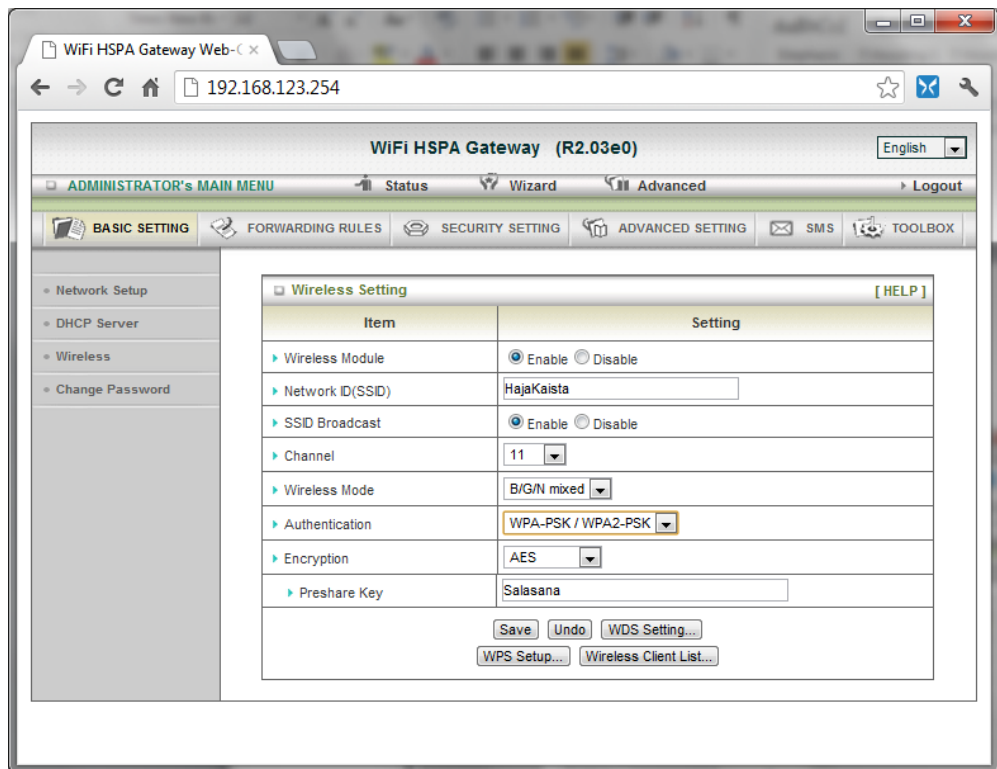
WiFi HSPA Gateway Web-( ×

192.168.123.254

WiFi HSPA Gateway (R2.03e0)

English

ADMINISTRATOR's MAIN MENU
Status
Wizard
Advanced
Logout

BASIC SETTING
FORWARDING RULES
SECURITY SETTING
ADVANCED SETTING
SMS
TOOLBOX

Network Setup
DHCP Server
Wireless
Change Password

Wireless Setting
[ HELP ]

| Item | Setting |
|---|---|
| Wireless Module | Enable Disable |
| Network ID(SSID) | HajaKaista |
| SSID Broadcast | Enable Disable |
| Channel | 11 |
| Wireless Mode | B/G/N mixed |
| Authentication | WPA-PSK / WPA2-PSK |
| Encryption | AES |
| Preshare Key | Salasana |

Save Undo WDS Setting...
WPS Setup... Wireless Client List...